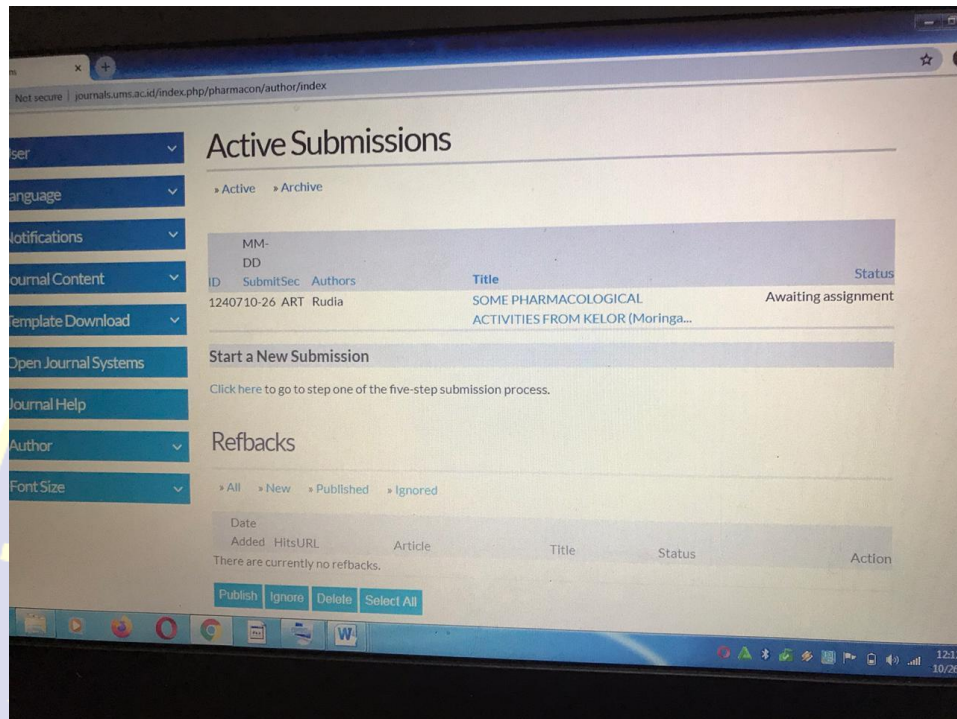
Not secure | journals.ums.ac.id/index.php/pharmacon/author/index

ser
anguage
lotifications
ournal Content
Template Download
Open Journal Systems
Journal Help
Author
Font Size

Active Submissions

» Active » Archive

| ID | MM-DD SubmitSec | Authors | Title | Status |
|---|---|---|---|---|
| 12407 | 10-26 ART | Rudia | SOME PHARMACOLOGICAL ACTIVITIES FROM KELOR (Moringa... | Awaiting assignment |

Start a New Submission

Click here to go to step one of the five-step submission process.

Refbacks

» All » New » Published » Ignored

| Date Added | Hits | URL | Article | Title | Status | Action |
|---|---|---|---|---|---|---|

There are currently no refbacks.

Publish Ignore Delete Select All

12:1
10/26